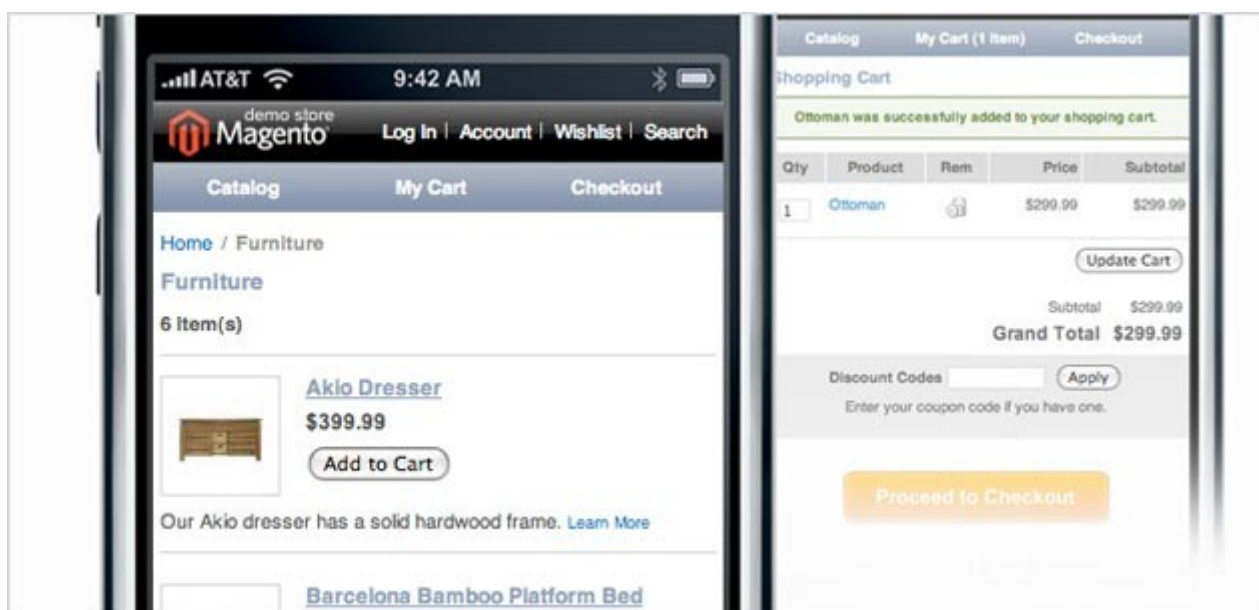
AT&T 9:42 AM

demo store Magento

Log In | Account | Wishlist | Search

Catalog My Cart Checkout

Home / Furniture

Furniture

6 Item(s)

Akio Dresser

$399.99

Add to Cart

Our Akio dresser has a solid hardwood frame. Learn More

Barcelona Bamboo Platform Bed

Catalog My Cart (1 Item) Checkout

hopping Cart

Ottoman was successfully added to your shopping cart.

| Qty | Product | Rem | Price | Subtotal |
|---|---|---|---|---|
| 1 | Ottoman | | $299.99 | $299.99 |

Update Cart

Subtotal $299.99

Grand Total $299.99

Discount Codes Apply

Enter your coupon code if you have one.

Proceed to Checkout